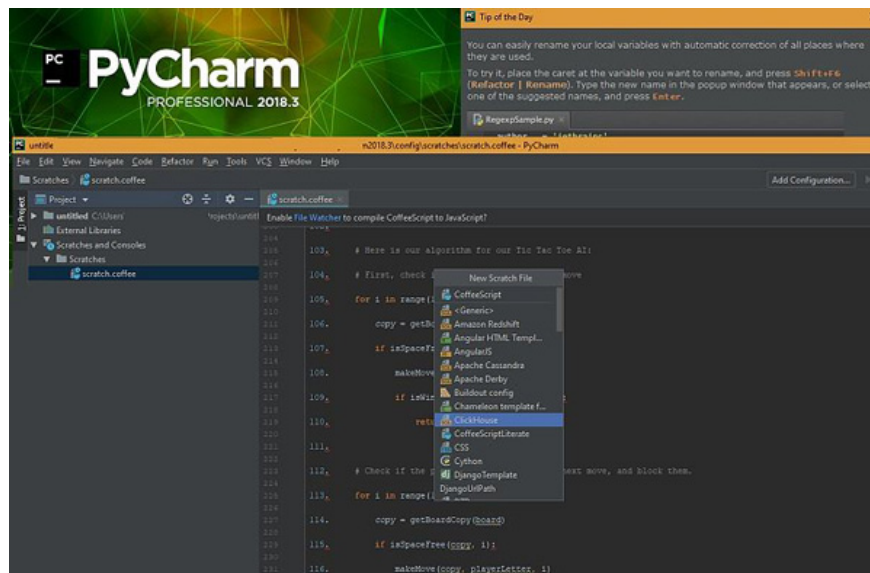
PC
PyCharm
PROFESSIONAL 2018.3

Tip of the Day

You can easily rename your local variables with automatic correction of all places where they are used.

To try it, place the caret at the variable you want to rename, and press Shift+F6 (Refactor | Rename). Type the new name in the popup window that appears, or select one of the suggested names, and press Enter.

RegexpSample.py

untitle n2018.3\config\scratches\scratch.coffee - PyCharm

File Edit View Navigate Code Refactor Run Tools VCS Window Help

Scratches scratch.coffee

Add Configuration...

Project

1: Project

untitled C:\Users\ \rojects\untitl

External Libraries

Scratches and Consoles

Scratches

scratch.coffee

scratch.coffee

Enable File Watcher to compile CoffeeScript to JavaScript?

103. # Here is our algorithm for our Tic Tac Toe AI:

104. # First, check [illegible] move

105. for i in range([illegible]

106. copy = getBo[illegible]

107. if isSpaceFr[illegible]

108. makeMove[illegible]

109. if isWin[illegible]

110. ret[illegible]

111.

112. # Check if the p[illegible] next move, and block them.

113. for i in range([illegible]

114. copy = getBoardCopy(board)

115. if isSpaceFree(copy, i):

116. makeMove(copy, playerLetter, i)

New Scratch File

CoffeeScript

<Generic>

Amazon Redshift

Angular HTML Templ...

AngularJS

Apache Cassandra

Apache Derby

Buildout config

Chameleon template f...

ClickHouse

CoffeeScriptLiterate

CSS

Cython

DjangoTemplate

DjangoUrlPath